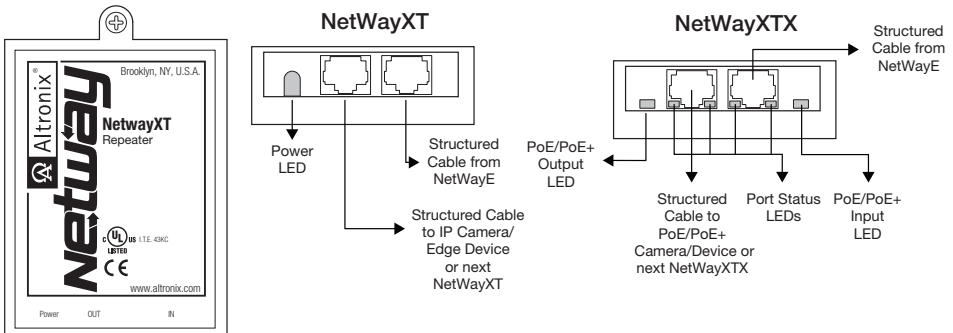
Altronix®
Netway
Brooklyn, NY, U.S.A.
NetwayXT
Repeater
c UL us LISTED I.T.E. 43KC
CE
www.altronix.com
Power OUT IN

NetWayXT

Power LED

Structured Cable from NetWayE

Structured Cable to IP Camera/ Edge Device or next NetWayXT

NetWayXTX

Structured Cable from NetWayE

PoE/PoE+ Output LED

Structured Cable to PoE/PoE+ Camera/Device or next NetWayXTX

Port Status LEDs

PoE/PoE+ Input LED